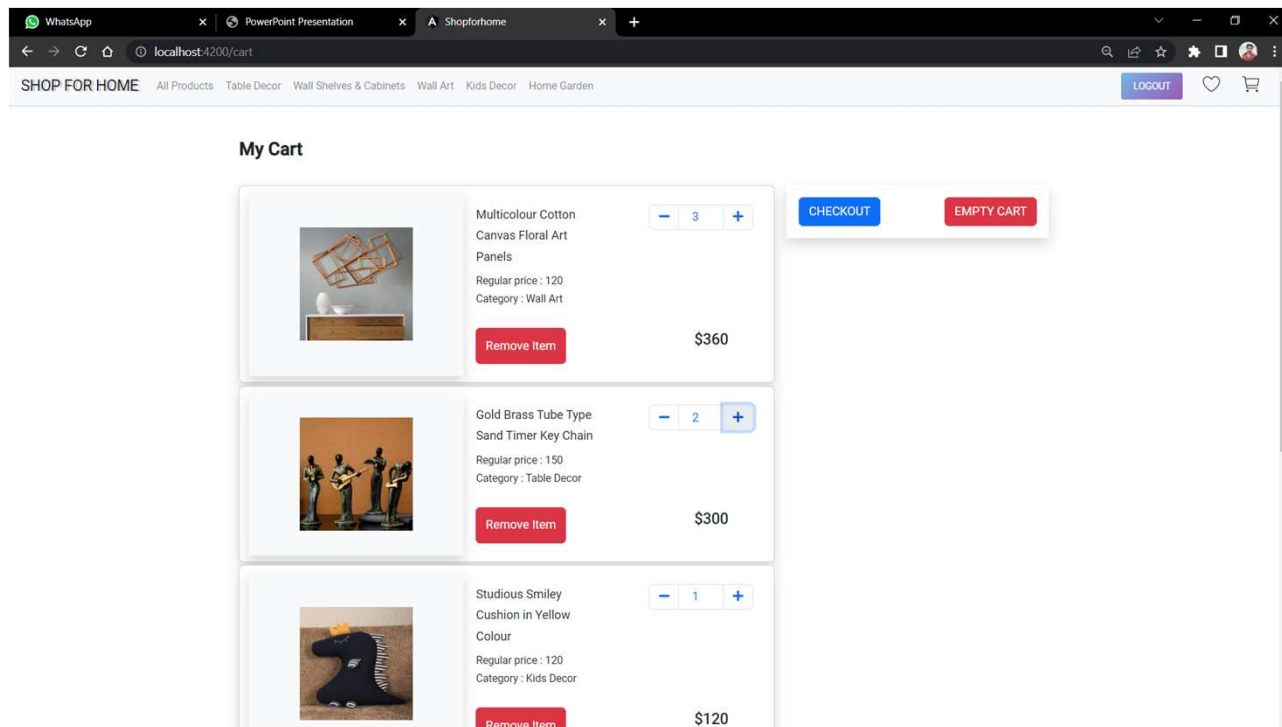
WhatsApp ×
PowerPoint Presentation ×
Shopforhome ×
+

localhost:4200/cart

SHOP FOR HOME All Products Table Decor Wall Shelves & Cabinets Wall Art Kids Decor Home Garden

LOGOUT

My Cart

Multicolour Cotton Canvas Floral Art Panels
Regular price : 120
Category : Wall Art
− 3 +
Remove Item
$360

CHECKOUT
EMPTY CART

Gold Brass Tube Type Sand Timer Key Chain
Regular price : 150
Category : Table Decor
− 2 +
Remove Item
$300

Studious Smiley Cushion in Yellow Colour
Regular price : 120
Category : Kids Decor
− 1 +
Remove Item
$120